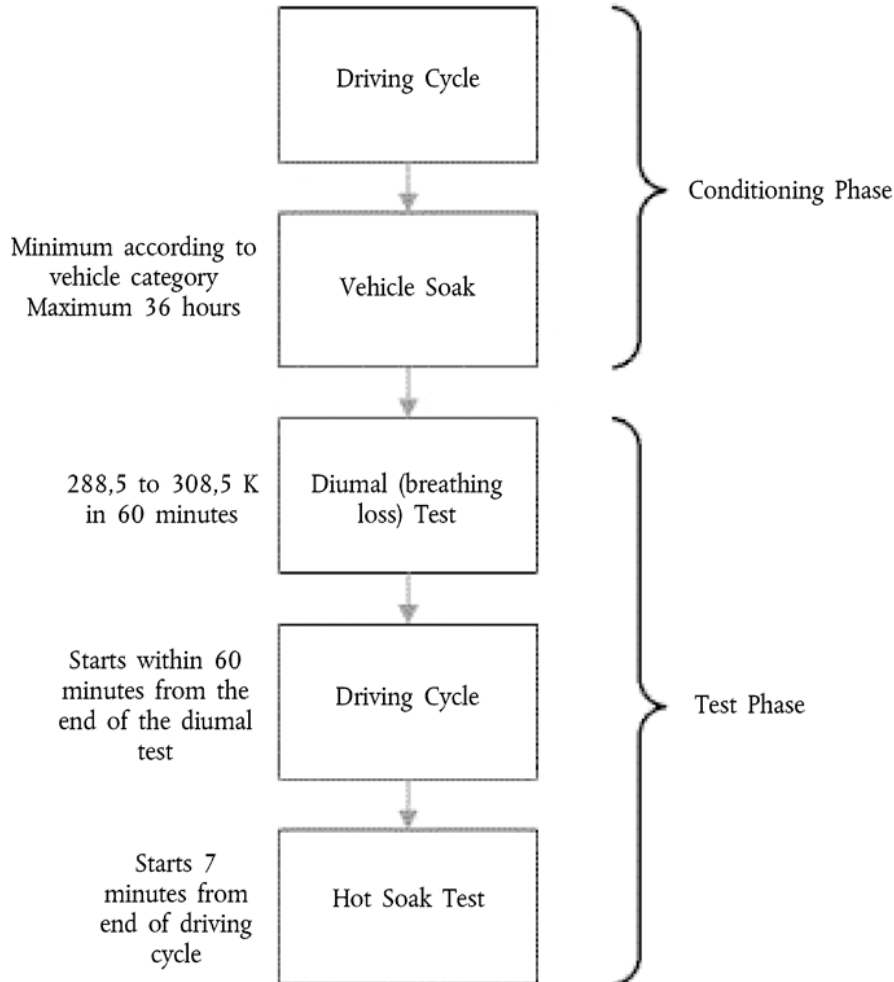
Driving Cycle

Conditioning Phase

Minimum according to vehicle category Maximum 36 hours

Vehicle Soak

288,5 to 308,5 K in 60 minutes

Diumal (breathing loss) Test

Starts within 60 minutes from the end of the diumal test

Driving Cycle

Test Phase

Starts 7 minutes from end of driving cycle

Hot Soak Test